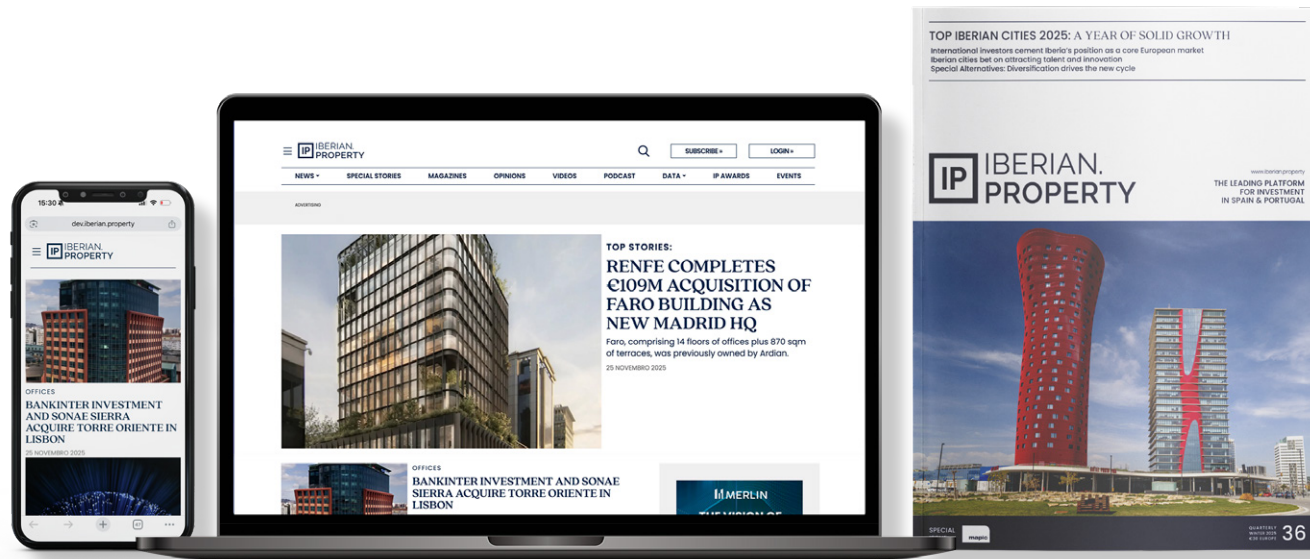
15:30

dev.iberian.property

IP IBERIAN. PROPERTY

OFFICES

BANKINTER INVESTMENT AND SONAE SIERRA ACQUIRE TORRE ORIENTE IN LISBON

25 NOVEMBRO 2025

IP IBERIAN. PROPERTY

SUBSCRIBE »

LOGIN »

NEWS ▾ SPECIAL STORIES MAGAZINES OPINIONS VIDEOS PODCAST DATA ▾ IP AWARDS EVENTS

ADVERTISING

TOP STORIES:

RENFE COMPLETES €109M ACQUISITION OF FARO BUILDING AS NEW MADRID HQ

Faro, comprising 14 floors of offices plus 870 sqm of terraces, was previously owned by Ardian.

25 NOVEMBRO 2025

OFFICES

BANKINTER INVESTMENT AND SONAE SIERRA ACQUIRE TORRE ORIENTE IN LISBON

MERLIN

THE VISION OF

TOP IBERIAN CITIES 2025: A YEAR OF SOLID GROWTH

International investors cement Iberia's position as a core European market
Iberian cities bet on attracting talent and innovation
Special Alternatives: Diversification drives the new cycle

IP IBERIAN. PROPERTY

www.iberian.property

THE LEADING PLATFORM FOR INVESTMENT IN SPAIN & PORTUGAL

SPECIAL

mapic

QUARTERLY WINTER 2025 €30 EUROPE

36